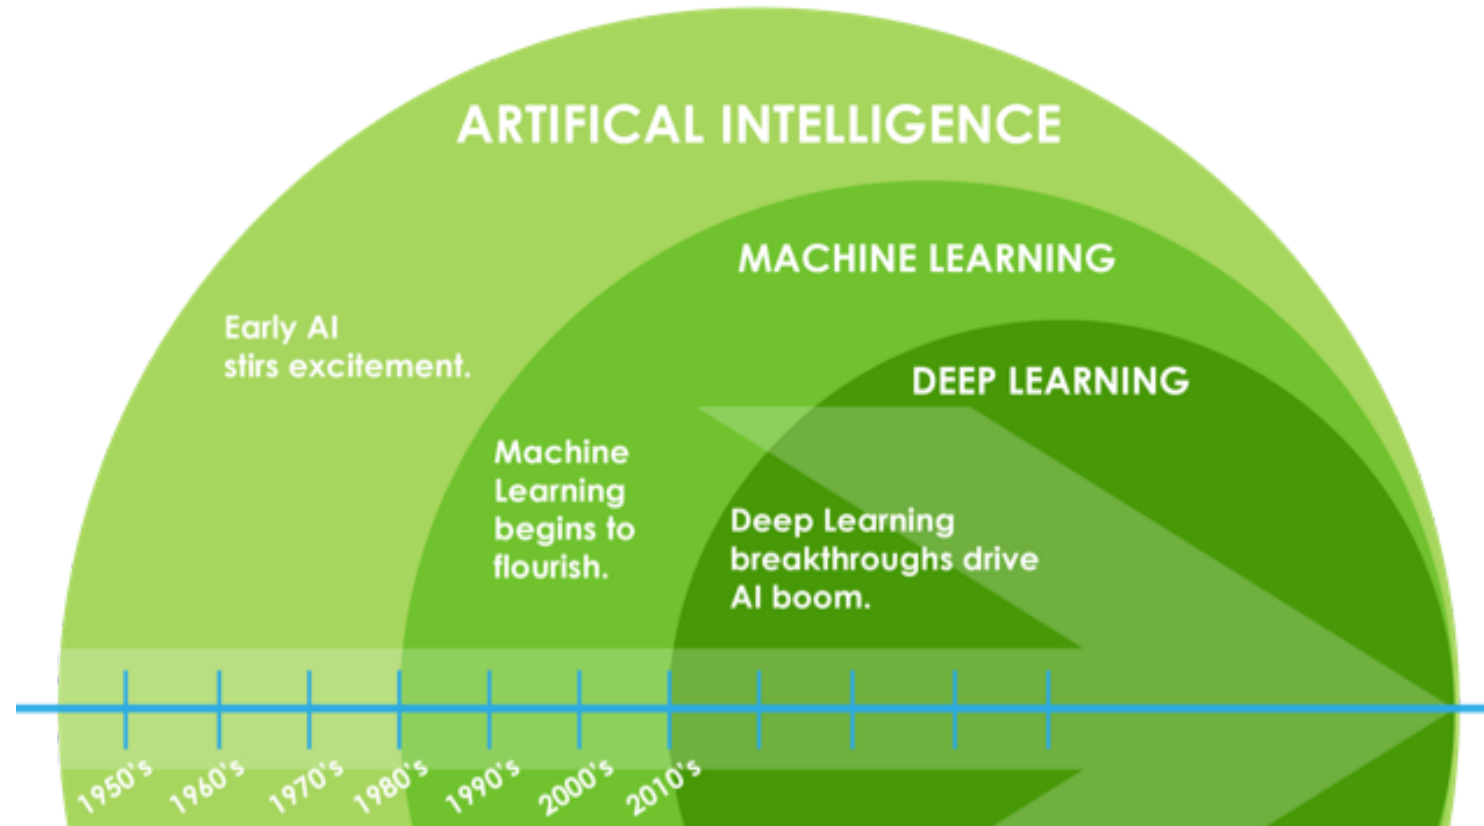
ARTIFICAL INTELLIGENCE

MACHINE LEARNING

DEEP LEARNING

Early AI stirs excitement.

Machine Learning begins to flourish.

Deep Learning breakthroughs drive AI boom.

1950's
1960's
1970's
1980's
1990's
2000's
2010's